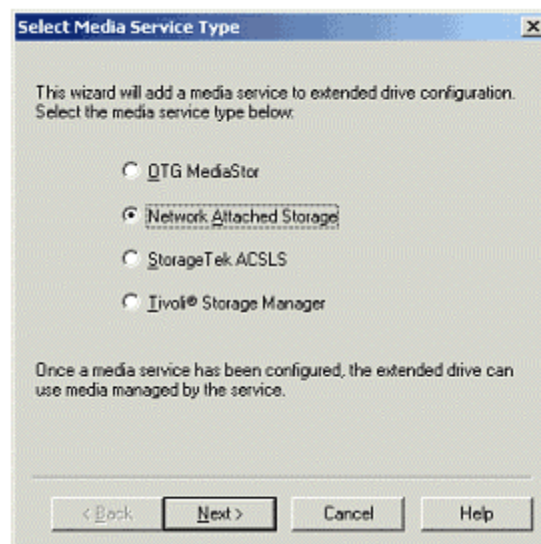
Select Media Service Type

This wizard will add a media service to extended drive configuration. Select the media service type below:

OTG MediaStor

Network Attached Storage

StorageTek ACSLS

Tivoli® Storage Manager

Once a media service has been configured, the extended drive can use media managed by the service.

< Back

Next >

Cancel

Help